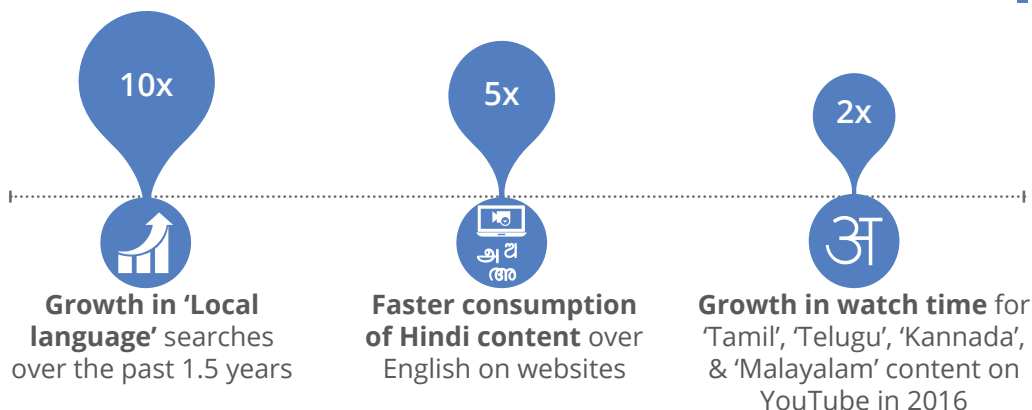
10x

5x

2x

அ अ
അ

अ

Growth in 'Local language' searches over the past 1.5 years

Faster consumption of Hindi content over English on websites

Growth in watch time for 'Tamil', 'Telugu', 'Kannada', & 'Malayalam' content on YouTube in 2016